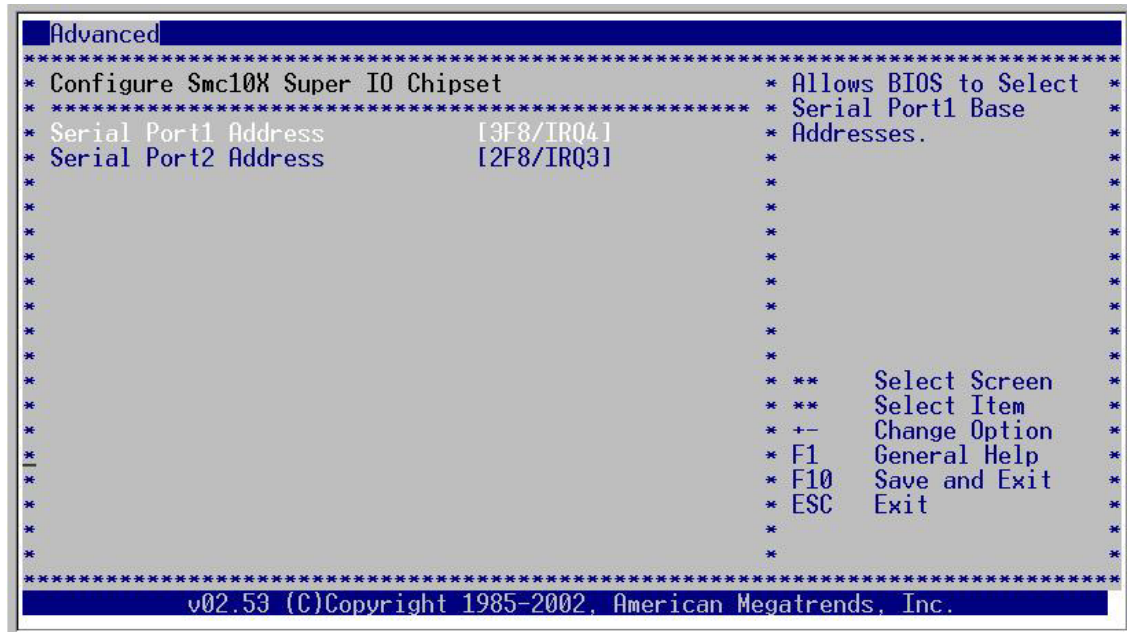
Advanced

Configure Smc10X Super IO Chipset

Serial Port1 Address [3F8/IRQ4]
Serial Port2 Address [2F8/IRQ3]

Allows BIOS to Select Serial Port1 Base Addresses.

** Select Screen
** Select Item
+- Change Option
F1 General Help
F10 Save and Exit
ESC Exit

v02.53 (C)Copyright 1985-2002, American Megatrends, Inc.